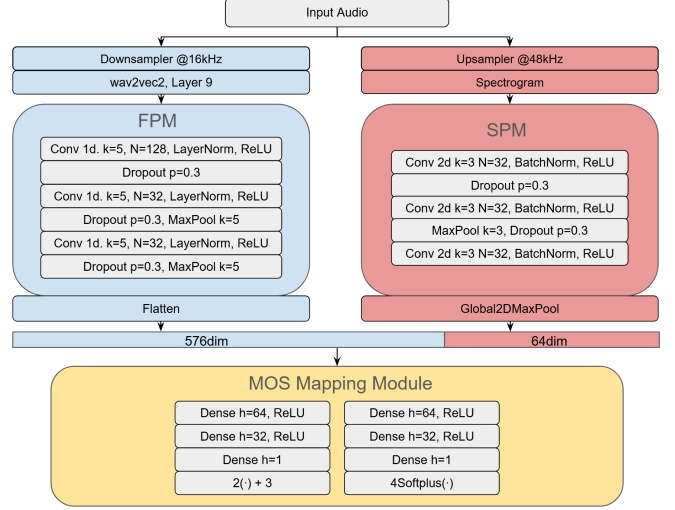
Input Audio

Downsampler @16kHz
wav2vec2, Layer 9

FPM
Conv 1d. k=5, N=128, LayerNorm, ReLU
Dropout p=0.3
Conv 1d. k=5, N=32, LayerNorm, ReLU
Dropout p=0.3, MaxPool k=5
Conv 1d. k=5, N=32, LayerNorm, ReLU
Dropout p=0.3, MaxPool k=5

Flatten

Upsampler @48kHz
Spectrogram

SPM
Conv 2d k=3 N=32, BatchNorm, ReLU
Dropout p=0.3
Conv 2d k=3 N=32, BatchNorm, ReLU
MaxPool k=3, Dropout p=0.3
Conv 2d k=3 N=32, BatchNorm, ReLU

Global2DMaxPool

576dim
64dim

MOS Mapping Module
Dense h=64, ReLU
Dense h=32, ReLU
Dense h=1
2(·) + 3

Dense h=64, ReLU
Dense h=32, ReLU
Dense h=1
4Softplus(·)